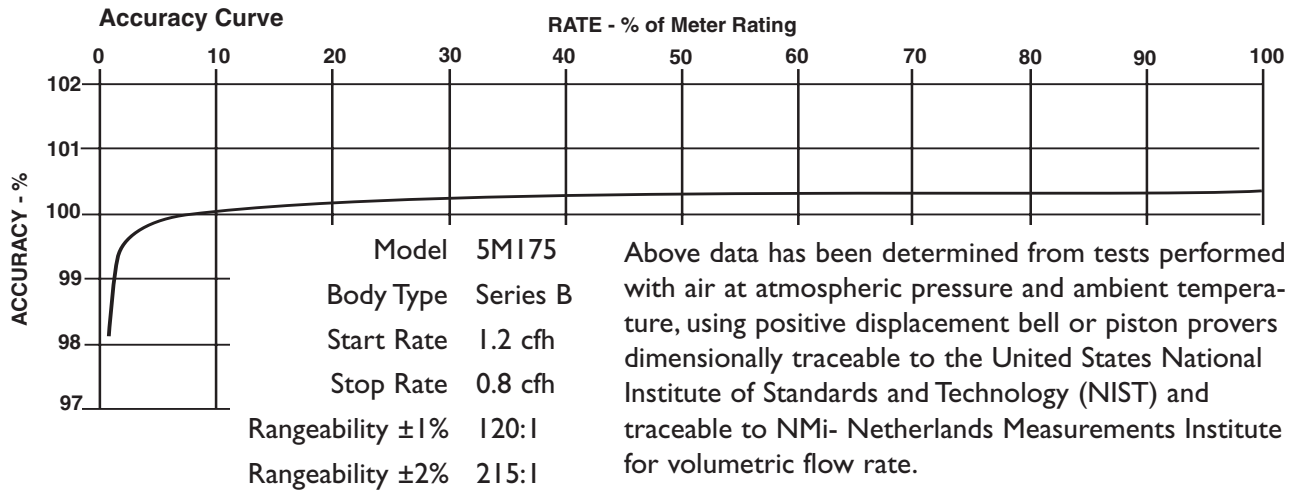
Accuracy Curve

RATE - % of Meter Rating

0 10 20 30 40 50 60 70 80 90 100

ACCURACY - %

102
101
100
99
98
97

| | |
|---|---|
| Model | 5M175 |
| Body Type | Series B |
| Start Rate | 1.2 cfh |
| Stop Rate | 0.8 cfh |
| Rangeability ±1% | 120:1 |
| Rangeability ±2% | 215:1 |

Above data has been determined from tests performed with air at atmospheric pressure and ambient temperature, using positive displacement bell or piston provers dimensionally traceable to the United States National Institute of Standards and Technology (NIST) and traceable to NMi- Netherlands Measurements Institute for volumetric flow rate.